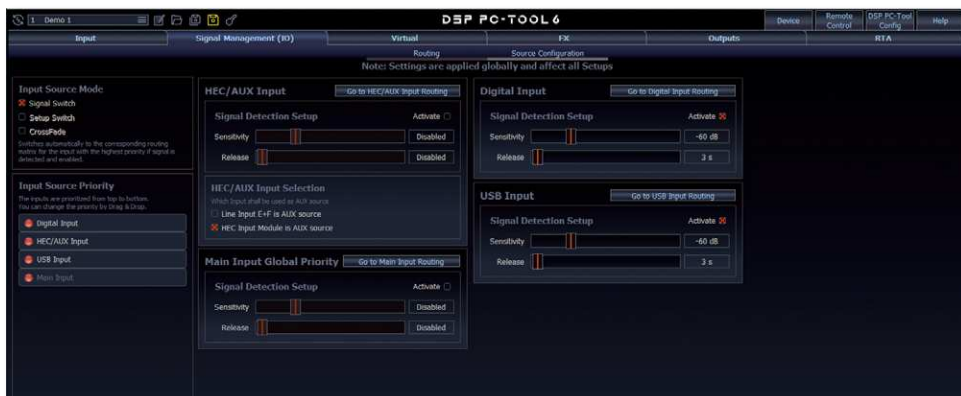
1 Demo 1

DSP PC-TOOL 6

Device | Remote Control | DSP PC-Tool Config | Help

Input | Signal Management (IO) | Virtual | FX | Outputs | RTA

Routing | Source Configuration

Note: Settings are applied globally and affect all Setups

Input Source Mode
Signal Switch
Setup Switch
CrossFade
Switches automatically to the corresponding routing matrix for the input with the highest priority if signal is detected and enabled.

Input Source Priority
The inputs are prioritized from top to bottom. You can change the priority by Drag & Drop.
Digital Input
HEC/AUX Input
USB Input
Main Input

HEC/AUX Input
Go to HEC/AUX Input Routing
Signal Detection Setup
Activate
Sensitivity
Disabled
Release
Disabled

HEC/AUX Input Selection
Which Input shall be used as AUX source
Line Input E+F is AUX source
HEC Input Module is AUX source

Main Input Global Priority
Go to Main Input Routing
Signal Detection Setup
Activate
Sensitivity
Disabled
Release
Disabled

Digital Input
Go to Digital Input Routing
Signal Detection Setup
Activate
Sensitivity
-60 dB
Release
3 s

USB Input
Go to USB Input Routing
Signal Detection Setup
Activate
Sensitivity
-60 dB
Release
3 s